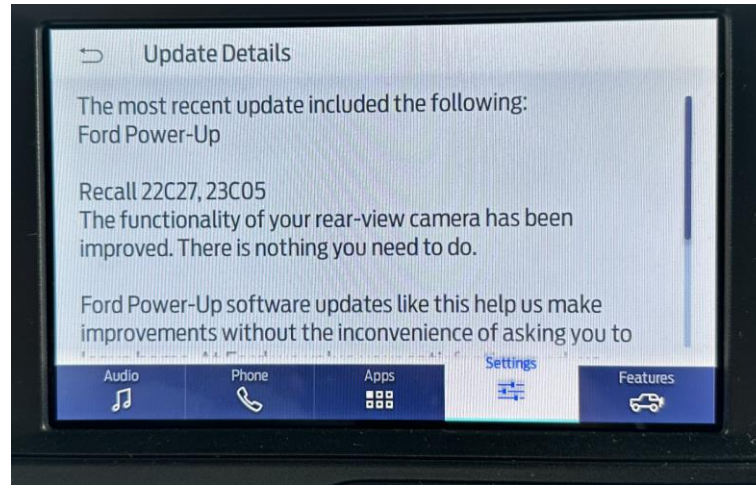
Update Details

The most recent update included the following:
Ford Power-Up

Recall 22C27, 23C05
The functionality of your rear-view camera has been improved. There is nothing you need to do.

Ford Power-Up software updates like this help us make improvements without the inconvenience of asking you to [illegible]

Audio
Phone
Apps
Settings
Features